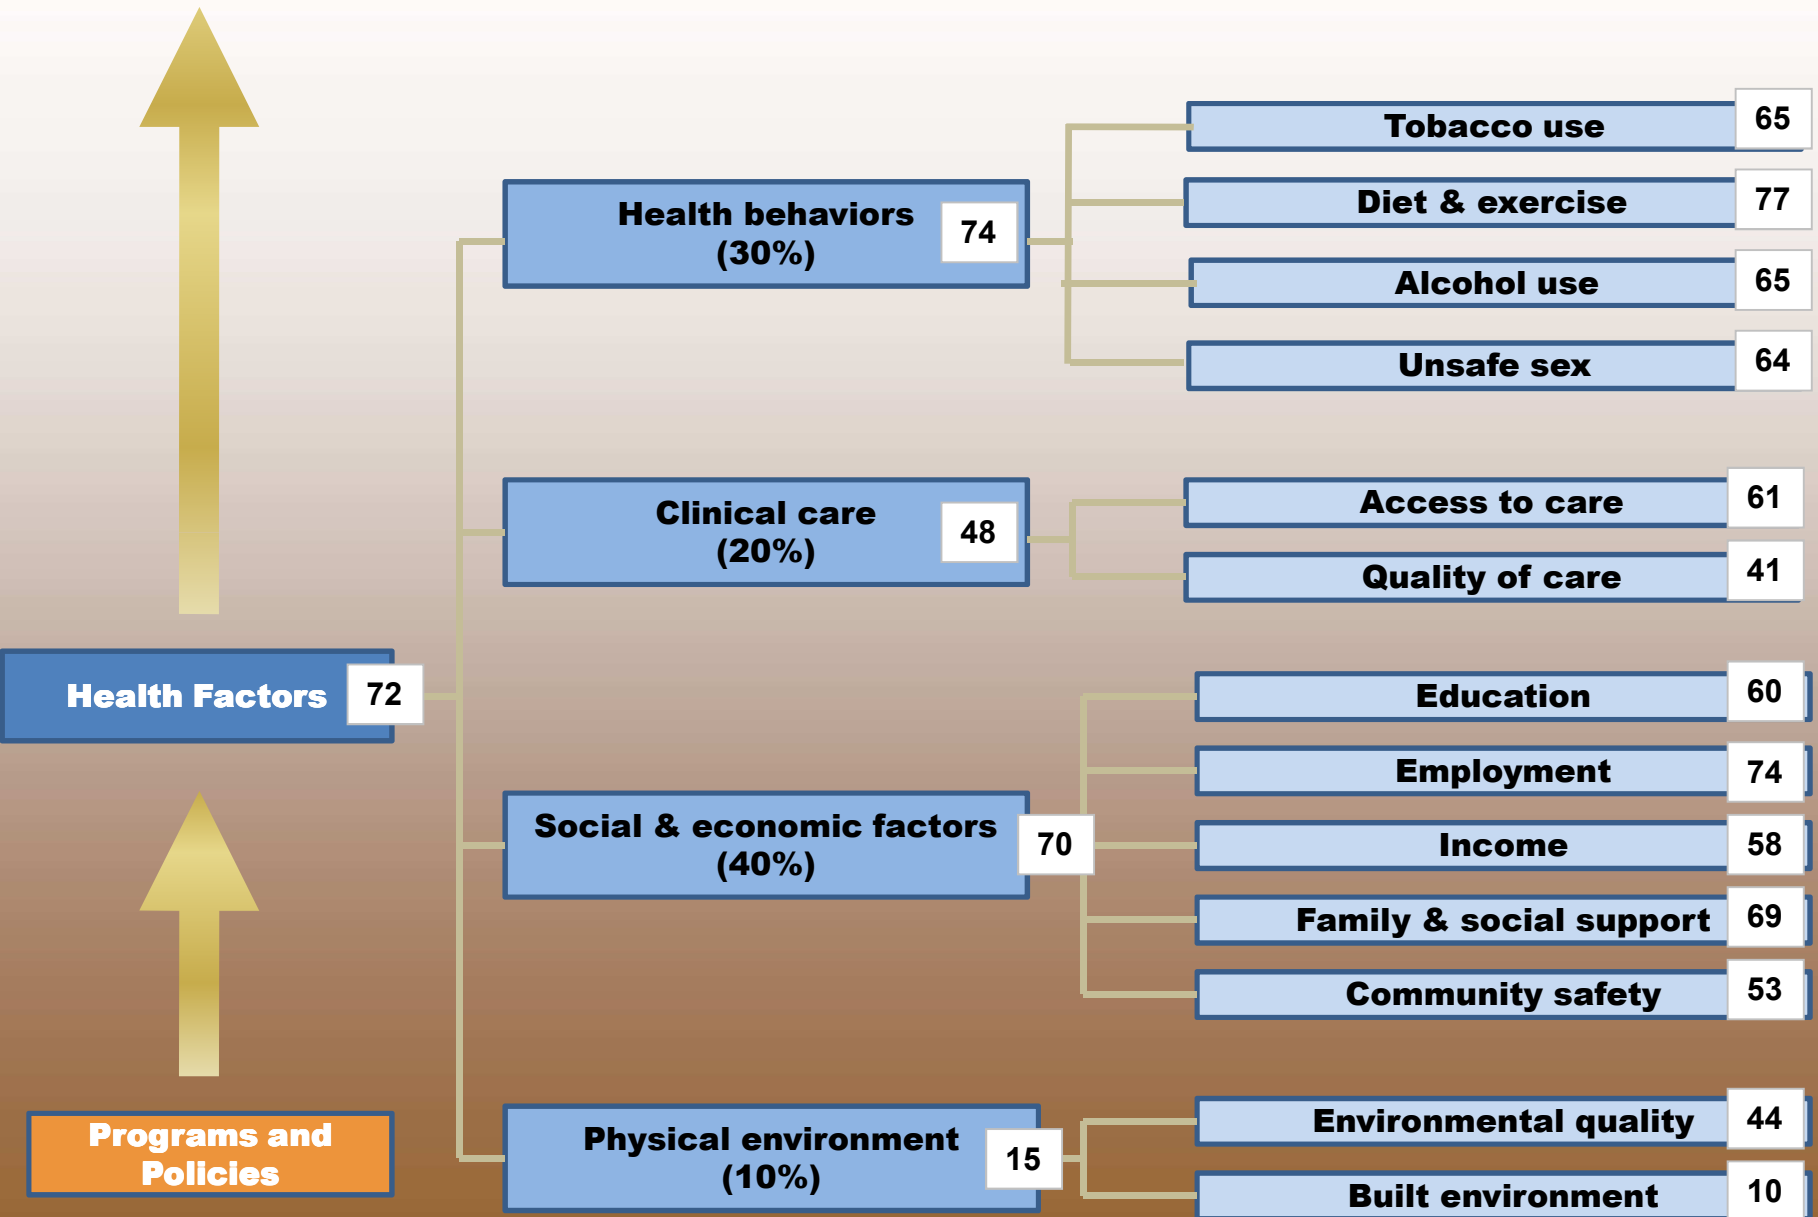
Health Factors 72

Health behaviors (30%) 74

Tobacco use 65

Diet & exercise 77

Alcohol use 65

Unsafe sex 64

Clinical care (20%) 48

Access to care 61

Quality of care 41

Social & economic factors (40%) 70

Education 60

Employment 74

Income 58

Family & social support 69

Community safety 53

Physical environment (10%) 15

Environmental quality 44

Built environment 10

Programs and Policies